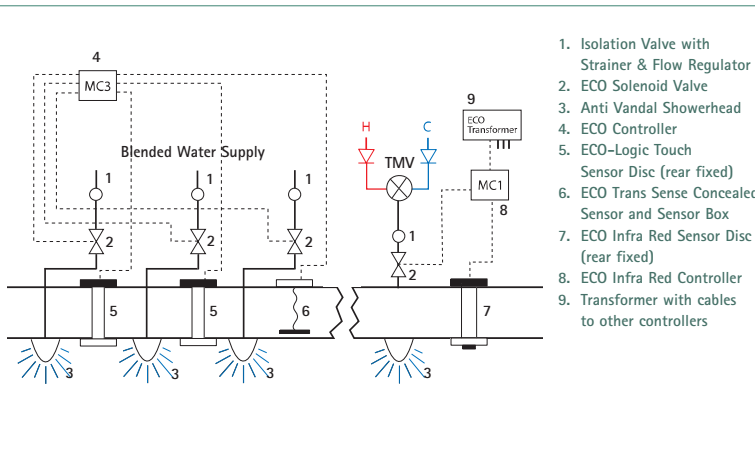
4

MC3

Blended Water Supply

1 1 1

2 2 2

5 5 6

3 3 3

H C

TMV

9

ECO Transformer

MC1

8

1

2

7

3

1. Isolation Valve with Strainer & Flow Regulator
2. ECO Solenoid Valve
3. Anti Vandal Showerhead
4. ECO Controller
5. ECO-Logic Touch Sensor Disc (rear fixed)
6. ECO Trans Sense Concealed Sensor and Sensor Box
7. ECO Infra Red Sensor Disc (rear fixed)
8. ECO Infra Red Controller
9. Transformer with cables to other controllers